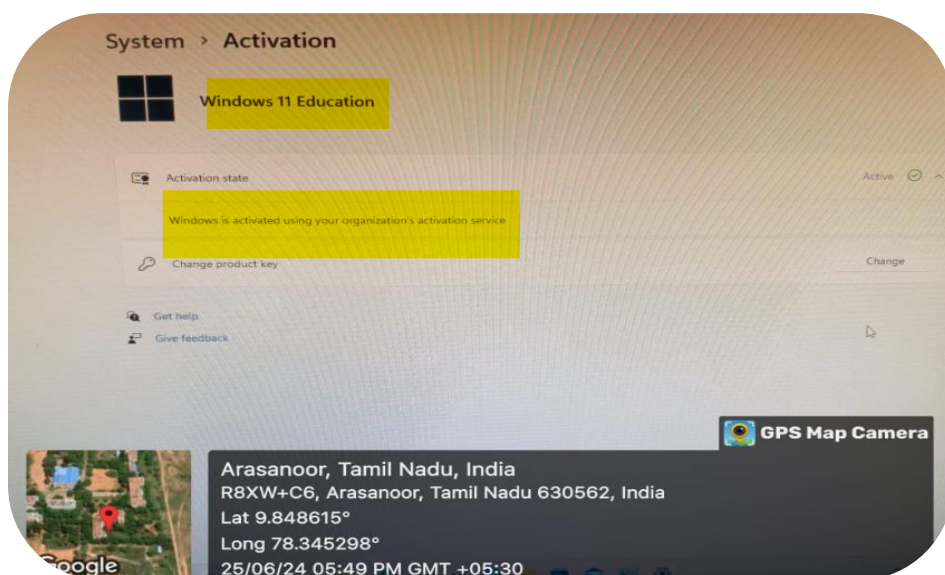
System > Activation

Windows 11 Education

Activation state

Active

Windows is activated using your organization's activation service

Change product key

Change

Get help

Give feedback

GPS Map Camera

Arasanoor, Tamil Nadu, India
R8XW+C6, Arasanoor, Tamil Nadu 630562, India
Lat 9.848615°
Long 78.345298°
25/06/24 05:49 PM GMT +05:30

Google